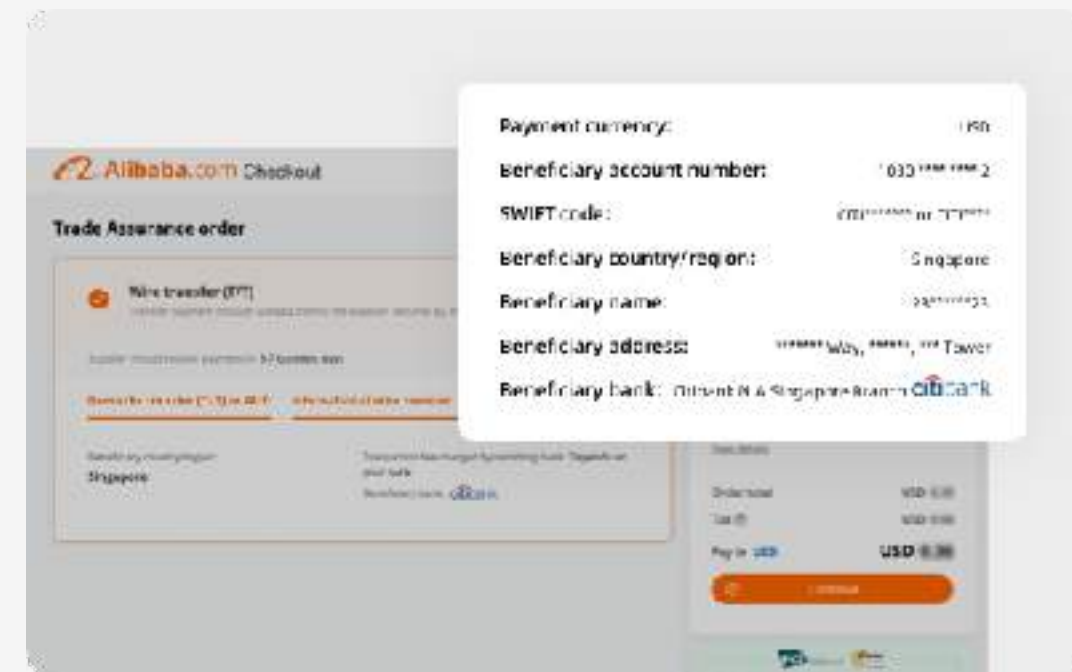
Alibaba.com Checkout

Trade Assurance order

Wire transfer (EFT)

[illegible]

Singapore

citibank

Payment currency: USD

Beneficiary account number: 1030 **** **** 2

SWIFT code: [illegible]

Beneficiary country/region: Singapore

Beneficiary name: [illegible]

Beneficiary address: ****** Way, *****, *** Tower

Beneficiary bank: Citibank N.A Singapore Branch citibank

Order total USD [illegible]

Tax USD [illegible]

Pay in USD USD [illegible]